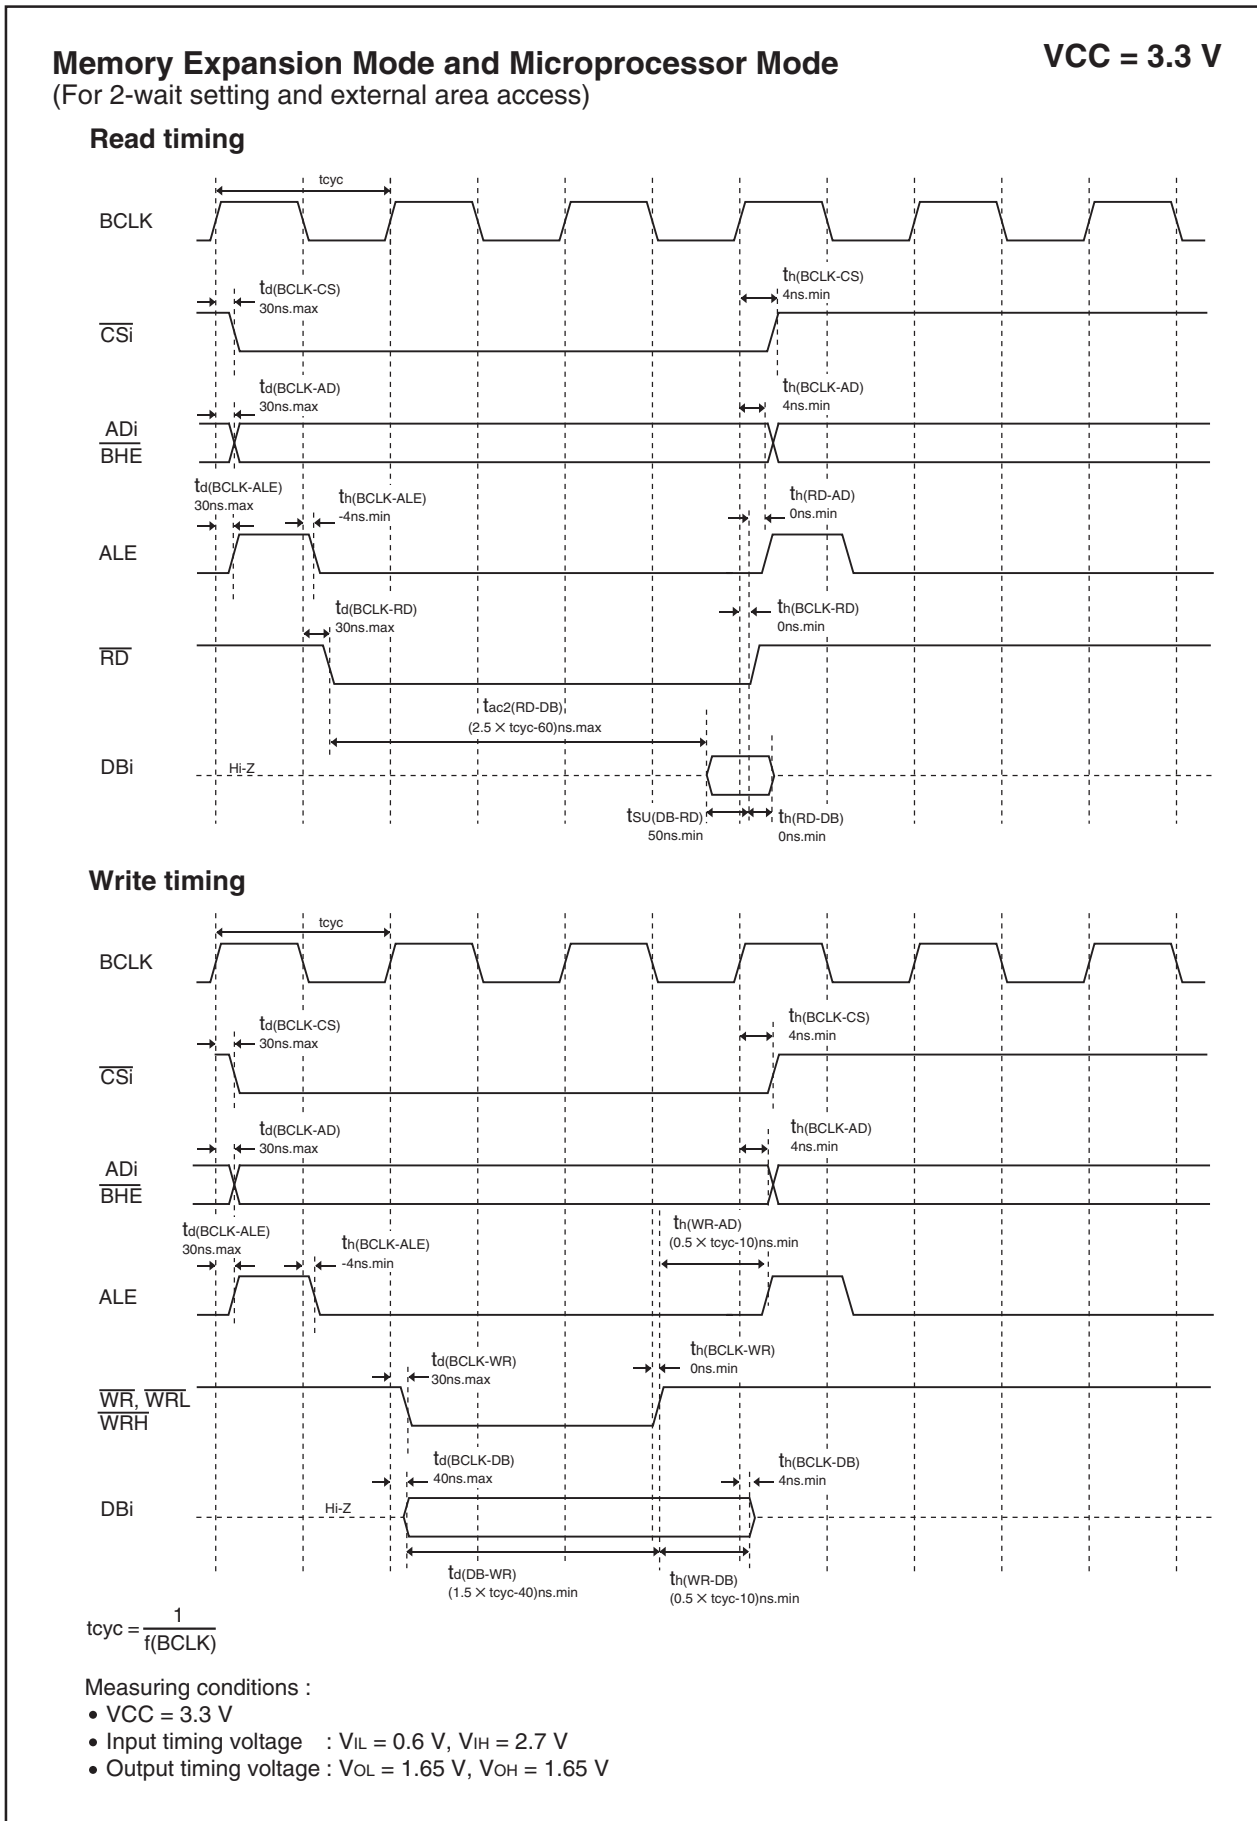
Memory Expansion Mode and Microprocessor Mode
(For 2-wait setting and external area access)

VCC = 3.3 V

Read timing

tcyc

BCLK

$t_{d(BCLK-CS)}$
30ns.max

$t_{h(BCLK-CS)}$
4ns.min

$\overline{CSi}$

$t_{d(BCLK-AD)}$
30ns.max

$t_{h(BCLK-AD)}$
4ns.min

ADi
$\overline{BHE}$

$t_{d(BCLK-ALE)}$
30ns.max

$t_{h(BCLK-ALE)}$
-4ns.min

$t_{h(RD-AD)}$
0ns.min

ALE

$t_{d(BCLK-RD)}$
30ns.max

$t_{h(BCLK-RD)}$
0ns.min

$\overline{RD}$

$t_{ac2(RD-DB)}$
(2.5 × tcyc-60)ns.max

DBi

Hi-Z

$t_{SU(DB-RD)}$
50ns.min

$t_{h(RD-DB)}$
0ns.min

Write timing

tcyc

BCLK

$t_{d(BCLK-CS)}$
30ns.max

$t_{h(BCLK-CS)}$
4ns.min

$\overline{CSi}$

$t_{d(BCLK-AD)}$
30ns.max

$t_{h(BCLK-AD)}$
4ns.min

ADi
$\overline{BHE}$

$t_{d(BCLK-ALE)}$
30ns.max

$t_{h(BCLK-ALE)}$
-4ns.min

$t_{h(WR-AD)}$
(0.5 × tcyc-10)ns.min

ALE

$t_{d(BCLK-WR)}$
30ns.max

$t_{h(BCLK-WR)}$
0ns.min

$\overline{WR}$, $\overline{WRL}$
$\overline{WRH}$

$t_{d(BCLK-DB)}$
40ns.max

$t_{h(BCLK-DB)}$
4ns.min

DBi

Hi-Z

$t_{d(DB-WR)}$
(1.5 × tcyc-40)ns.min

$t_{h(WR-DB)}$
(0.5 × tcyc-10)ns.min

$tcyc = \frac{1}{f(BCLK)}$

Measuring conditions :
• VCC = 3.3 V
• Input timing voltage : $V_{IL}$ = 0.6 V, $V_{IH}$ = 2.7 V
• Output timing voltage : $V_{OL}$ = 1.65 V, $V_{OH}$ = 1.65 V